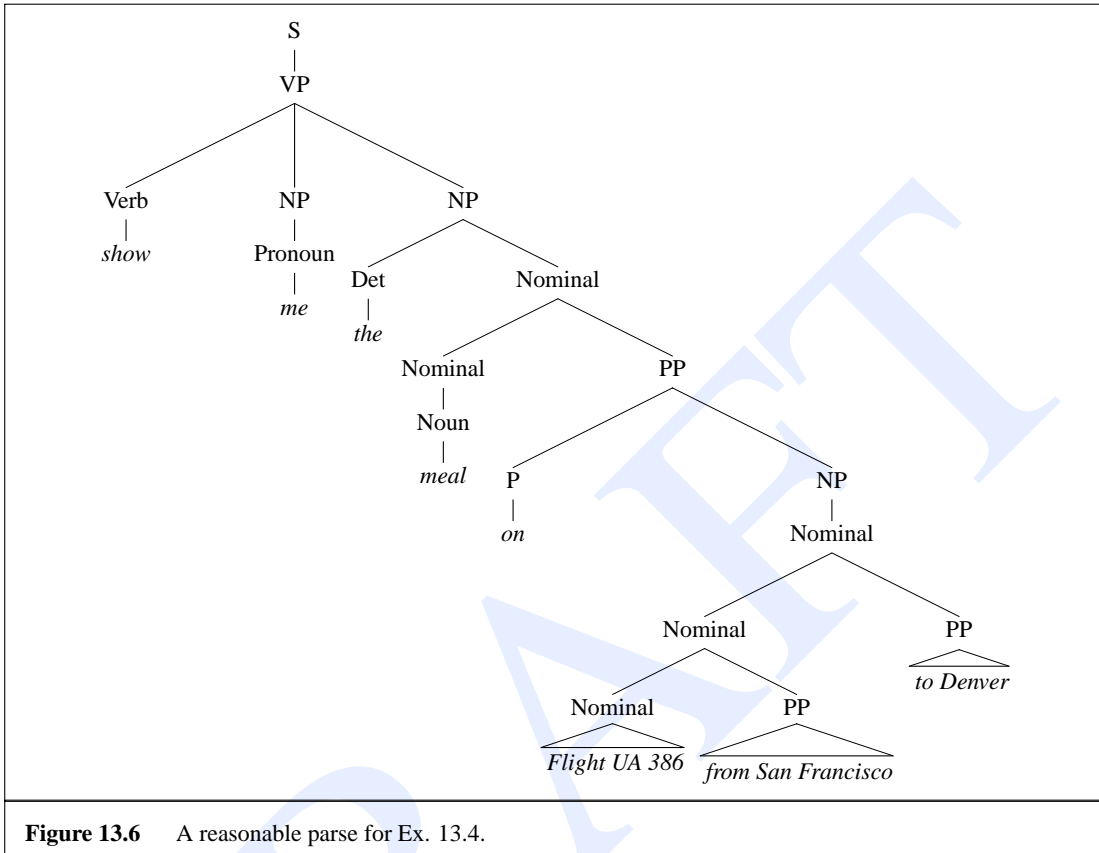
S
VP
Verb
show
NP
Pronoun
me
NP
Det
the
Nominal
Nominal
Noun
meal
PP
P
on
NP
Nominal
Nominal
Nominal
Flight UA 386
PP
from San Francisco
PP
to Denver

Figure 13.6 A reasonable parse for Ex. 13.4.

DRAFT